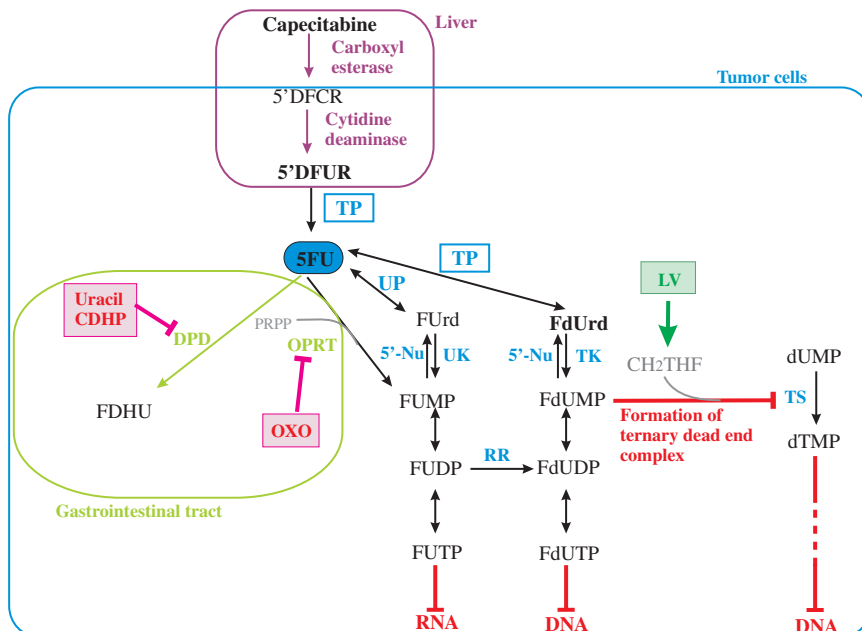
Capecitabine
Liver
Carboxyl esterase
Tumor cells
5'DFCR
Cytidine deaminase
5'DFUR
TP
5FU
TP
LV
UP
Uracil CDHP
DPD
PRPP
OPRT
FUrd
FdUrd
5'-Nu
UK
5'-Nu
TK
$CH_2THF$
dUMP
FDHU
FUMP
FdUMP
TS
Formation of ternary dead end complex
OXO
dTMP
FUDP
RR
FdUDP
Gastrointestinal tract
FUTP
FdUTP
RNA
DNA
DNA